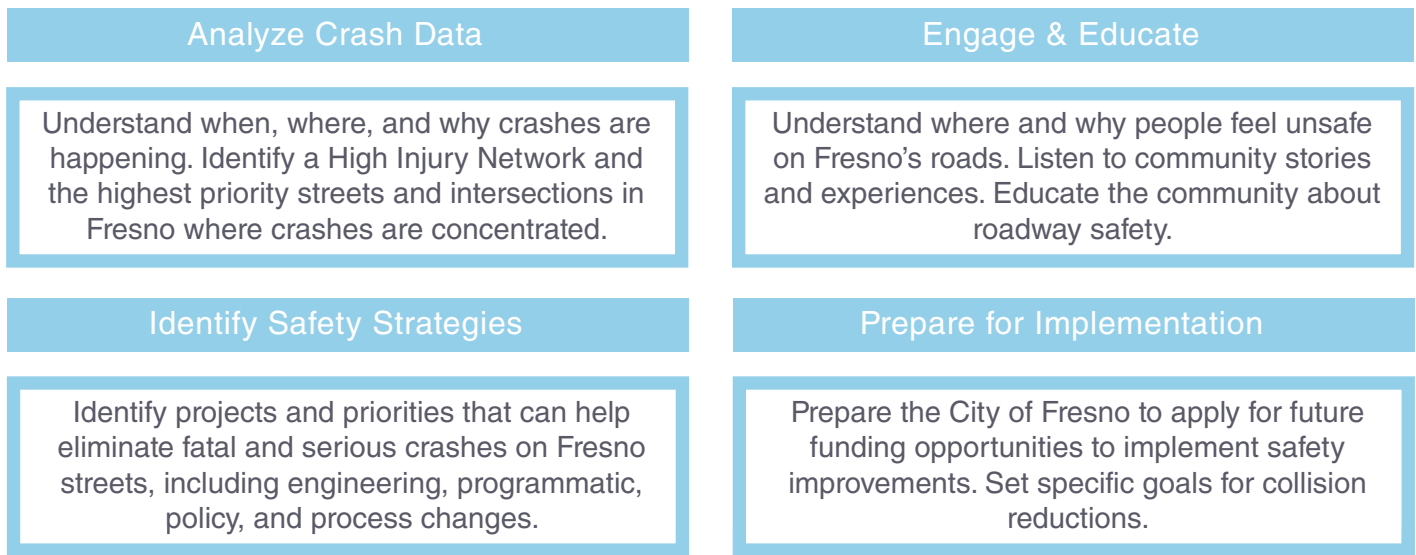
Analyze Crash Data

Understand when, where, and why crashes are happening. Identify a High Injury Network and the highest priority streets and intersections in Fresno where crashes are concentrated.

Engage & Educate

Understand where and why people feel unsafe on Fresno’s roads. Listen to community stories and experiences. Educate the community about roadway safety.

Identify Safety Strategies

Identify projects and priorities that can help eliminate fatal and serious crashes on Fresno streets, including engineering, programmatic, policy, and process changes.

Prepare for Implementation

Prepare the City of Fresno to apply for future funding opportunities to implement safety improvements. Set specific goals for collision reductions.